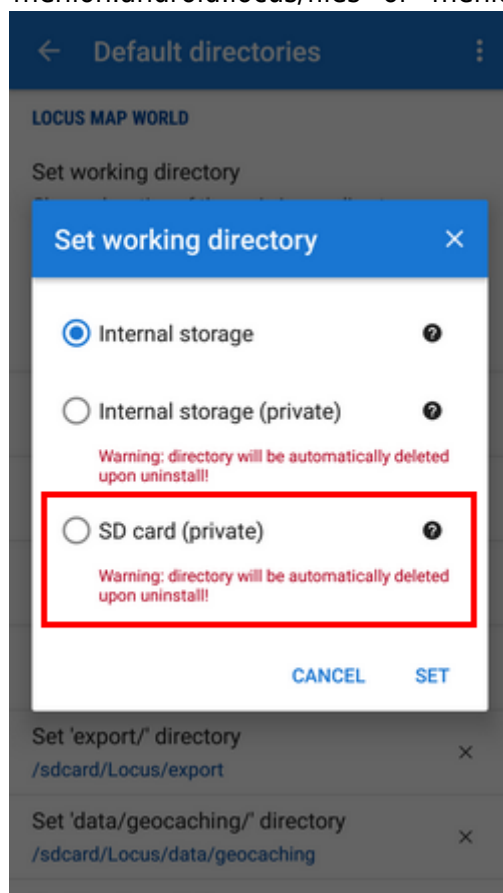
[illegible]

Default directories

LOCUS MAP WORLD

Set working directory

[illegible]

Set working directory

Internal storage

Internal storage (private)

Warning: directory will be automatically deleted upon uninstall!

SD card (private)

Warning: directory will be automatically deleted upon uninstall!

CANCEL SET

Set 'export/' directory
/sdcard/Locus/export

Set 'data/geocaching/' directory
/sdcard/Locus/data/geocaching